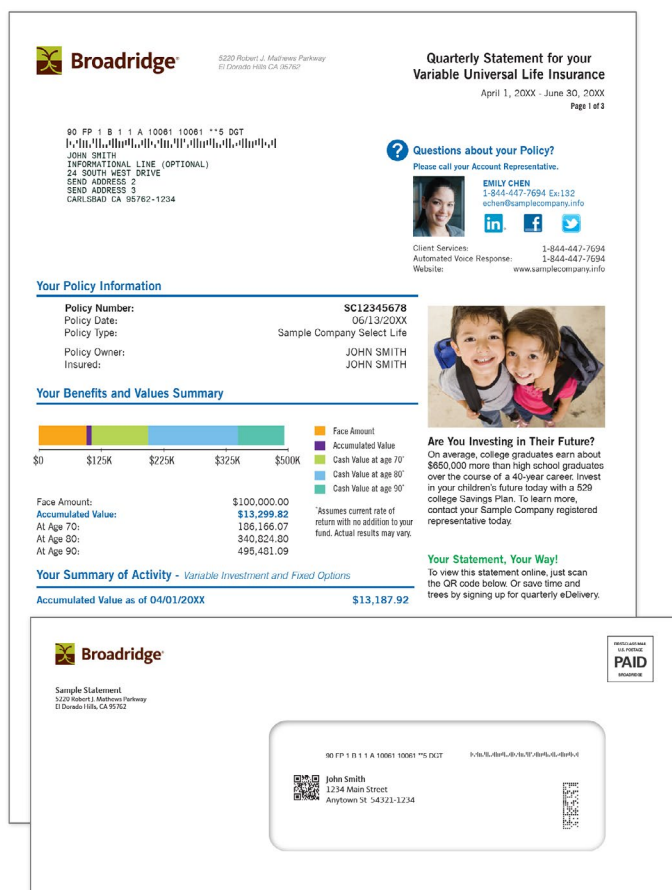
Broadridge
5220 Robert J. Mathews Parkway
El Dorado Hills CA 95762

Quarterly Statement for your Variable Universal Life Insurance
April 1, 20XX - June 30, 20XX
Page 1 of 3

90 FP 1 B 1 1 A 10061 10061 **5 DGT
JOHN SMITH
INFORMATIONAL LINE (OPTIONAL)
24 SOUTH WEST DRIVE
SEND ADDRESS 2
SEND ADDRESS 3
CARLSBAD CA 95762-1234

Questions about your Policy?
Please call your Account Representative.
EMILY CHEN
1-844-447-7694 Ex:132
echen@samplecompany.info

Client Services: 1-844-447-7694
Automated Voice Response: 1-844-447-7694
Website: www.samplecompany.info

Your Policy Information

| | |
|---|---|
| Policy Number: | SC12345678 |
| Policy Date: | 06/13/20XX |
| Policy Type: | Sample Company Select Life |
| Policy Owner: | JOHN SMITH |
| Insured: | JOHN SMITH |

Your Benefits and Values Summary

$0 $125K $225K $325K $500K

Face Amount
Accumulated Value
Cash Value at age 70*
Cash Value at age 80*
Cash Value at age 90*

| | |
|---|---|
| Face Amount: | $100,000.00 |
| Accumulated Value: | $13,299.82 |
| At Age 70: | 186,166.07 |
| At Age 80: | 340,824.80 |
| At Age 90: | 495,481.09 |

*Assumes current rate of return with no addition to your fund. Actual results may vary.

Your Summary of Activity - Variable Investment and Fixed Options
Accumulated Value as of 04/01/20XX $13,187.92

Are You Investing in Their Future?
On average, college graduates earn about $650,000 more than high school graduates over the course of a 40-year career. Invest in your children's future today with a 529 college Savings Plan. To learn more, contact your Sample Company registered representative today.

Your Statement, Your Way!
To view this statement online, just scan the QR code below. Or save time and trees by signing up for quarterly eDelivery.

Broadridge
Sample Statement
5220 Robert J. Mathews Parkway
El Dorado Hills, CA 95762

PRESORTED FIRST-CLASS MAIL
U.S. POSTAGE
PAID
BROADRIDGE

90 FP 1 B 1 1 A 10061 10061 **5 DGT
John Smith
1234 Main Street
Anytown St 54321-1234